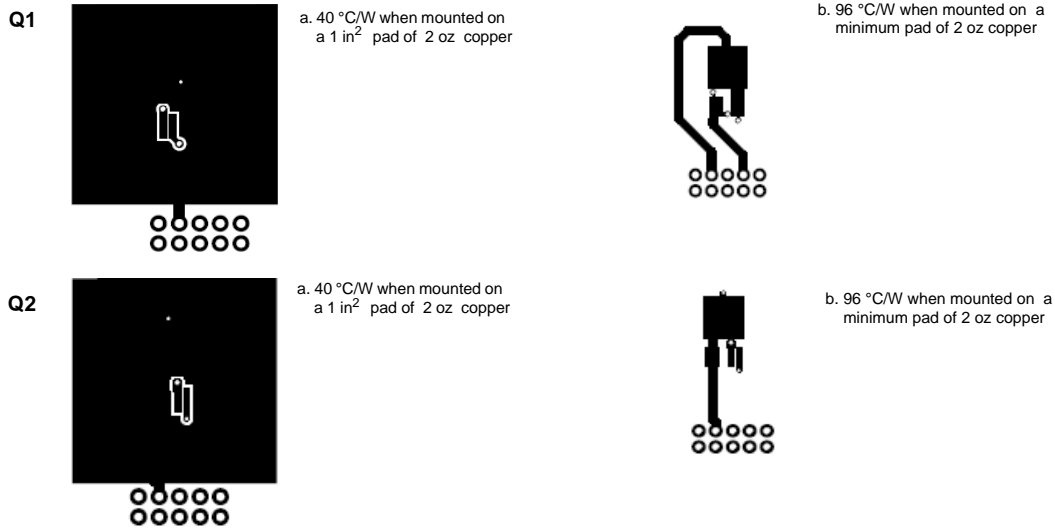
Q1

a. 40 °C/W when mounted on a 1 in$^2$ pad of 2 oz copper

b. 96 °C/W when mounted on a minimum pad of 2 oz copper

Q2

a. 40 °C/W when mounted on a 1 in$^2$ pad of 2 oz copper

b. 96 °C/W when mounted on a minimum pad of 2 oz copper